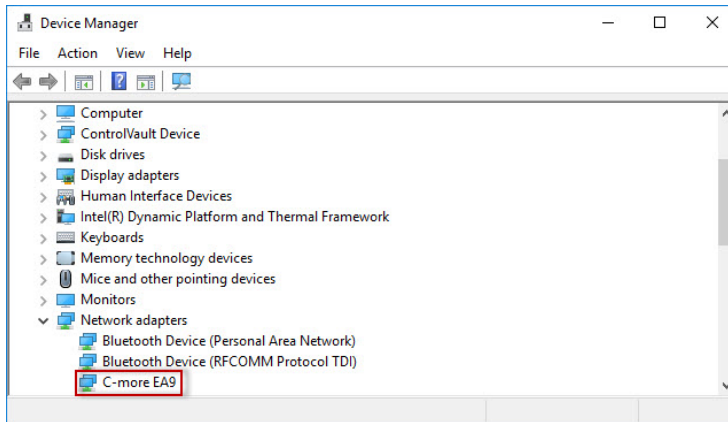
Device Manager

File Action View Help

Computer
ControlVault Device
Disk drives
Display adapters
Human Interface Devices
Intel(R) Dynamic Platform and Thermal Framework
Keyboards
Memory technology devices
Mice and other pointing devices
Monitors
Network adapters
Bluetooth Device (Personal Area Network)
Bluetooth Device (RFCOMM Protocol TDI)
C-more EA9